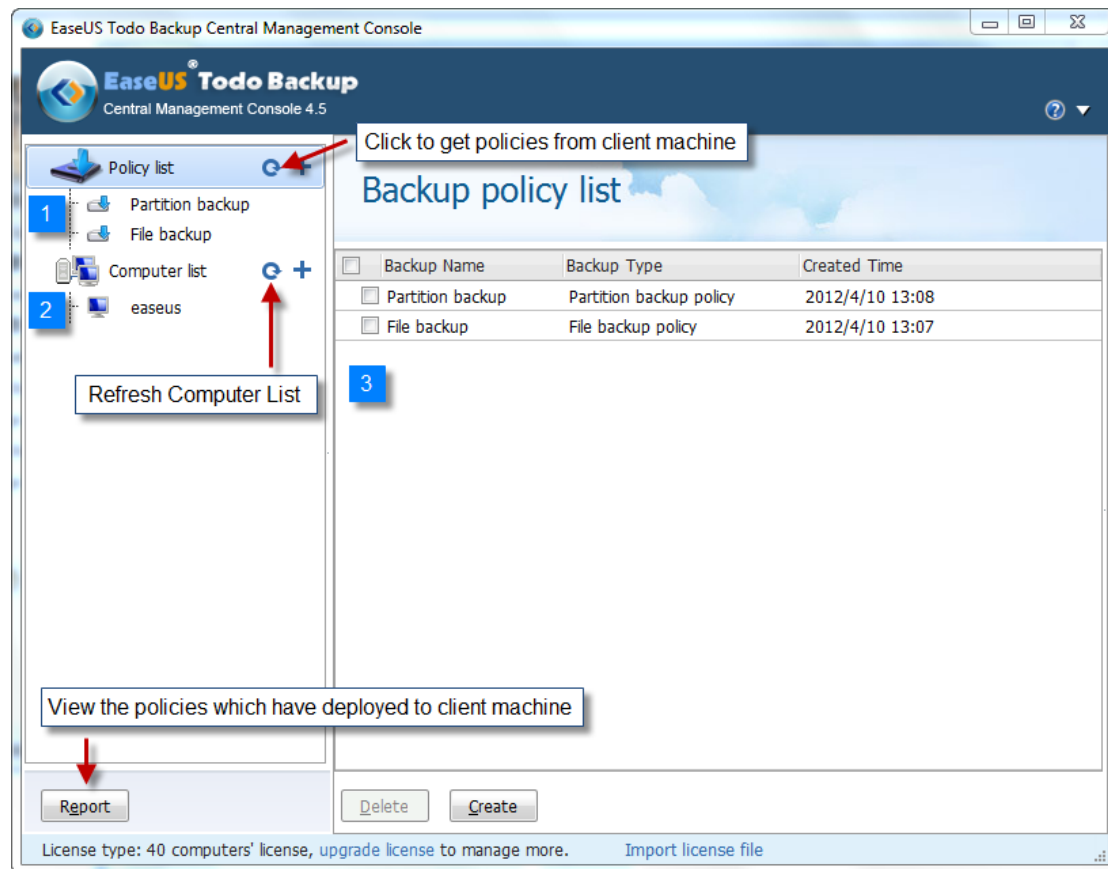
EaseUS Todo Backup Central Management Console

EaseUS® Todo Backup
Central Management Console 4.5

Click to get policies from client machine

Policy list

1

Partition backup

File backup

Computer list

2

easeus

Refresh Computer List

Backup policy list

| Backup Name | Backup Type | Created Time |
|---|---|---|
| Partition backup | Partition backup policy | 2012/4/10 13:08 |
| File backup | File backup policy | 2012/4/10 13:07 |

3

View the policies which have deployed to client machine

Report

Delete

Create

License type: 40 computers' license, upgrade license to manage more.

Import license file